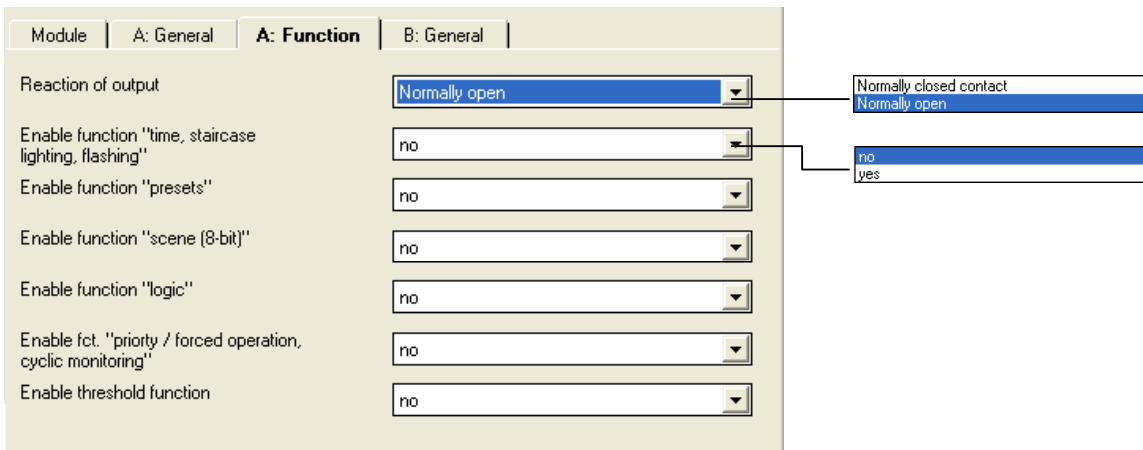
Module | A: General | A: Function | B: General

Reaction of output
Normally open

Normally closed contact
Normally open

Enable function "time, staircase lighting, flashing"
no

no
yes

Enable function "presets"
no

Enable function "scene (8-bit)"
no

Enable function "logic"
no

Enable fct. "priorty / forced operation, cyclic monitoring"
no

Enable threshold function
no